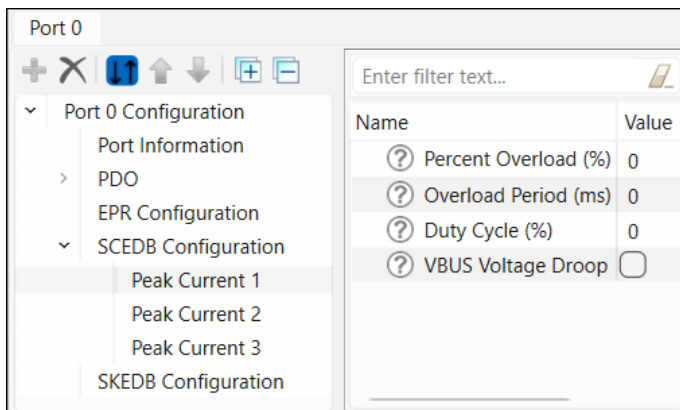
Port 0

Port 0 Configuration
Port Information
PDO
EPR Configuration
SCEDB Configuration
Peak Current 1
Peak Current 2
Peak Current 3
SKEDB Configuration

Enter filter text...

| Name | Value |
|---|---|
| Percent Overload (%) | 0 |
| Overload Period (ms) | 0 |
| Duty Cycle (%) | 0 |
| VBUS Voltage Droop | |